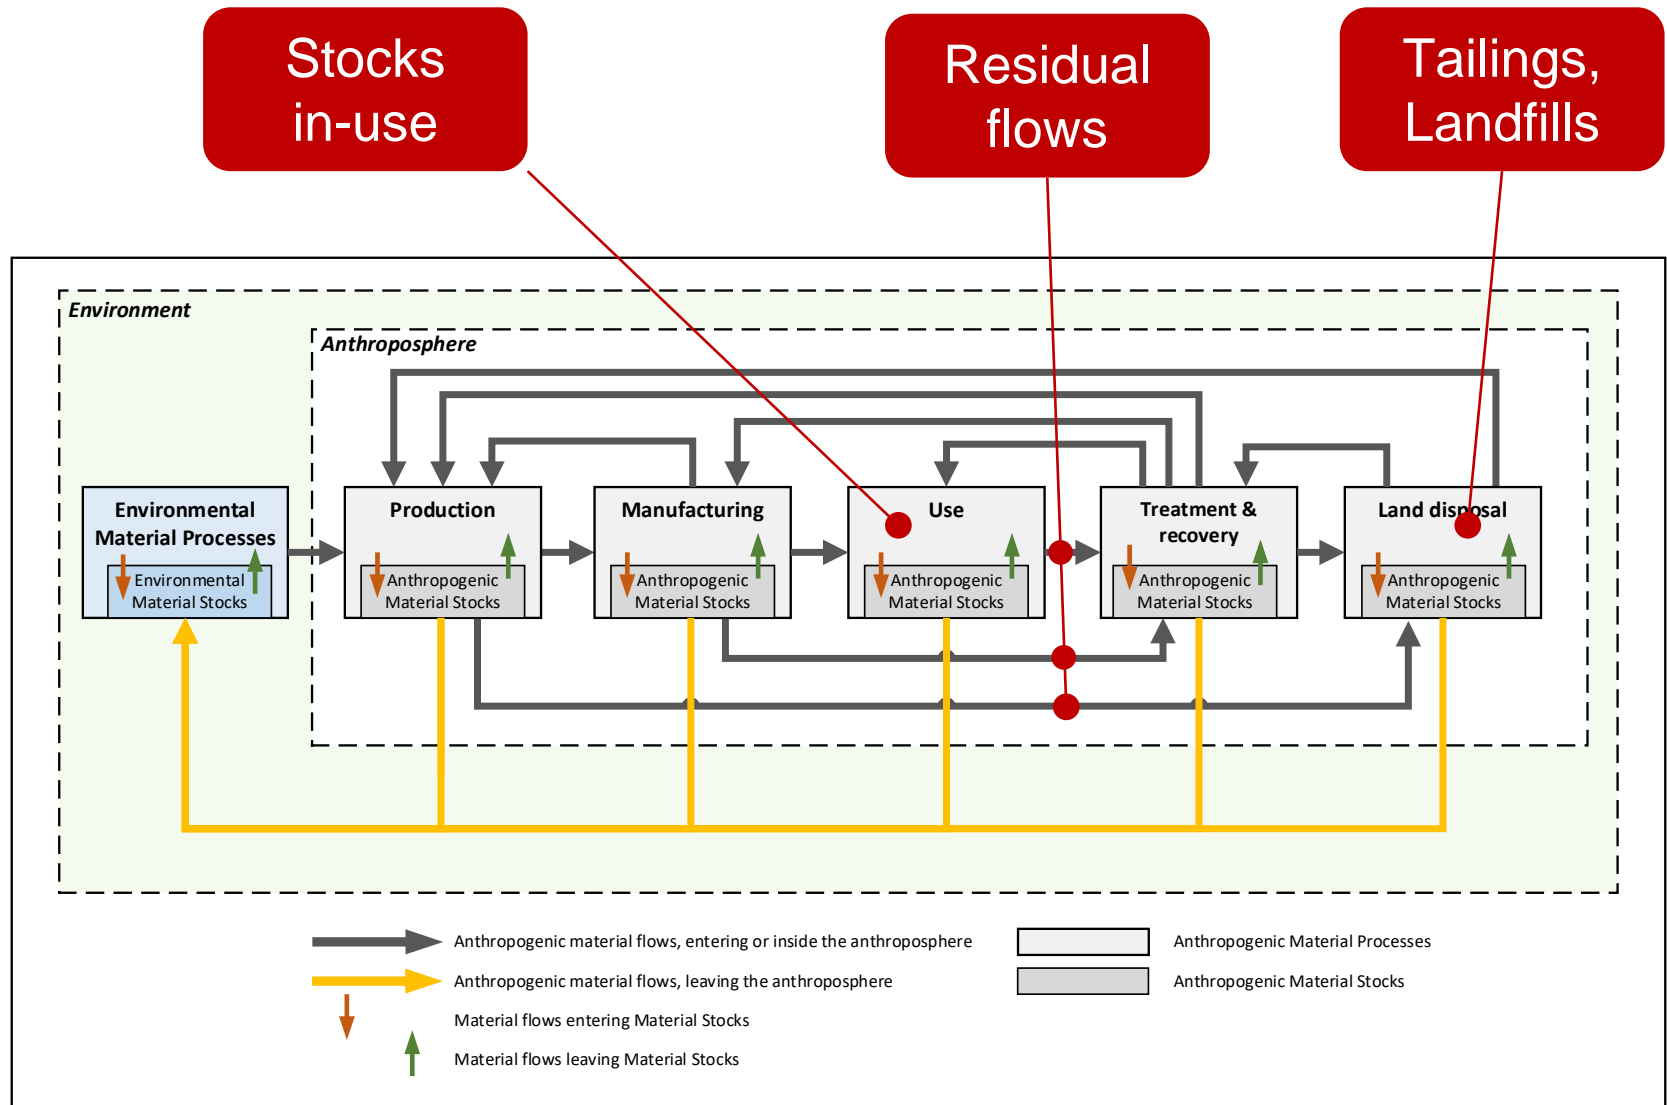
Stocks in-use

Residual flows

Tailings, Landfills

Environment

Anthroposphere

Environmental Material Processes

Environmental Material Stocks

Production

Anthropogenic Material Stocks

Manufacturing

Anthropogenic Material Stocks

Use

Anthropogenic Material Stocks

Treatment & recovery

Anthropogenic Material Stocks

Land disposal

Anthropogenic Material Stocks

Anthropogenic material flows, entering or inside the anthroposphere

Anthropogenic material flows, leaving the anthroposphere

Material flows entering Material Stocks

Material flows leaving Material Stocks

Anthropogenic Material Processes

Anthropogenic Material Stocks